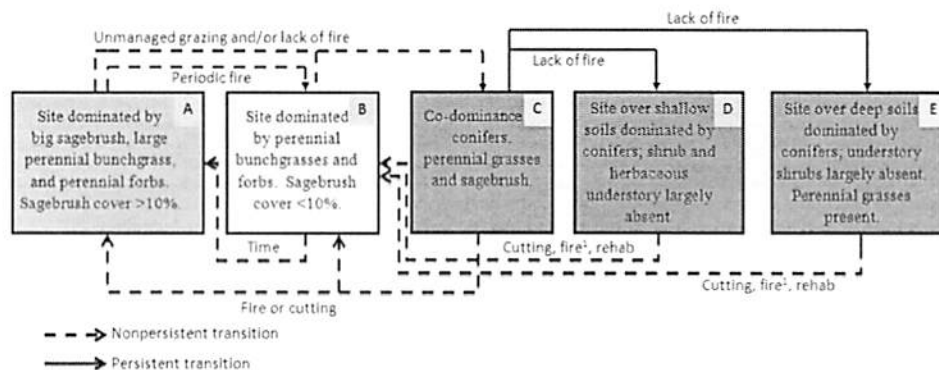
Lack of fire

Unmanaged grazing and/or lack of fire

Lack of fire

Periodic fire

Site dominated by big sagebrush, large perennial bunchgrass, and perennial forbs. Sagebrush cover >10%.

A

Site dominated by perennial bunchgrasses and forbs. Sagebrush cover <10%.

B

Co-dominance conifers, perennial grasses and sagebrush.

C

Site over shallow soils dominated by conifers; shrub and herbaceous understory largely absent

D

Site over deep soils dominated by conifers; understory shrubs largely absent. Perennial grasses present.

E

Time

Cutting, fire¹, rehab

Cutting, fire¹, rehab

Fire or cutting

Nonpersistent transition

Persistent transition